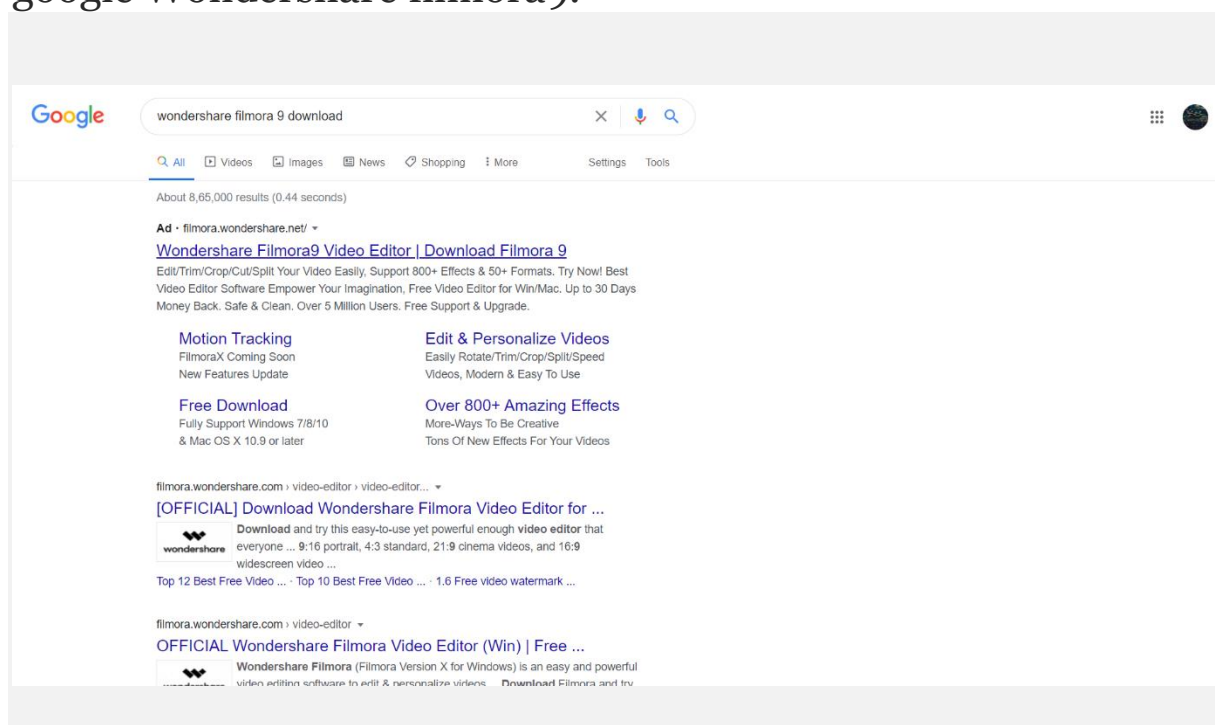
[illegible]

Google

wondershare filmora 9 download

All Videos Images News Shopping More Settings Tools

About 8,65,000 results (0.44 seconds)

Ad · filmora.wondershare.net/

Wondershare Filmora9 Video Editor | Download Filmora 9

Edit/Trim/Crop/Cut/Split Your Video Easily, Support 800+ Effects & 50+ Formats. Try Now! Best Video Editor Software Empower Your Imagination, Free Video Editor for Win/Mac. Up to 30 Days Money Back. Safe & Clean. Over 5 Million Users. Free Support & Upgrade.

Motion Tracking
FilmoraX Coming Soon
New Features Update

Edit & Personalize Videos
Easily Rotate/Trim/Crop/Split/Speed
Videos, Modern & Easy To Use

Free Download
Fully Support Windows 7/8/10
& Mac OS X 10.9 or later

Over 800+ Amazing Effects
More-Ways To Be Creative
Tons Of New Effects For Your Videos

filmora.wondershare.com › video-editor › video-editor...

[OFFICIAL] Download Wondershare Filmora Video Editor for ...

wondershare

Download and try this easy-to-use yet powerful enough video editor that everyone ... 9:16 portrait, 4:3 standard, 21:9 cinema videos, and 16:9 widescreen video ...

Top 12 Best Free Video ... · Top 10 Best Free Video ... · 1.6 Free video watermark ...

filmora.wondershare.com › video-editor

OFFICIAL Wondershare Filmora Video Editor (Win) | Free ...

Wondershare Filmora (Filmora Version X for Windows) is an easy and powerful video editing software to edit & personalize videos ... Download Filmora and try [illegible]